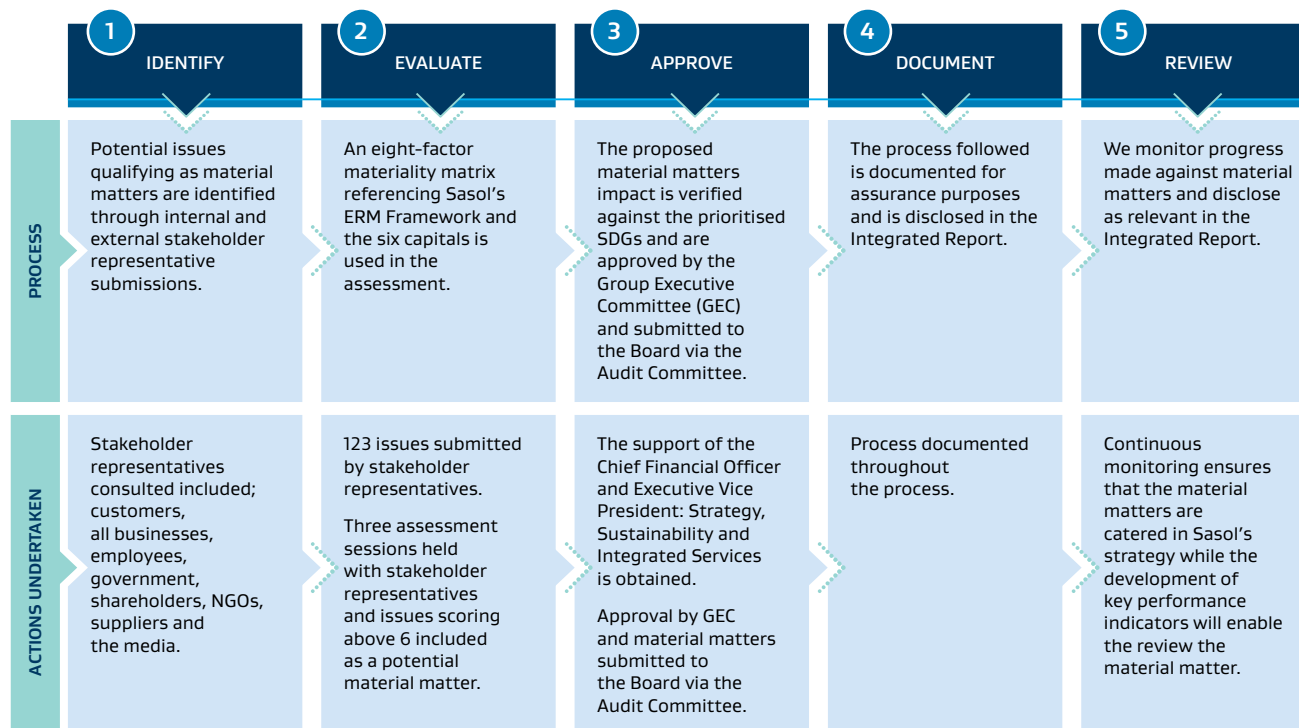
| | 1 IDENTIFY | 2 EVALUATE | 3 APPROVE | 4 DOCUMENT | 5 REVIEW |
|---|---|---|---|---|---|
| PROCESS | Potential issues qualifying as material matters are identified through internal and external stakeholder representative submissions. | An eight-factor materiality matrix referencing Sasol's ERM Framework and the six capitals is used in the assessment. | The proposed material matters impact is verified against the prioritised SDGs and are approved by the Group Executive Committee (GEC) and submitted to the Board via the Audit Committee. | The process followed is documented for assurance purposes and is disclosed in the Integrated Report. | We monitor progress made against material matters and disclose as relevant in the Integrated Report. |
| ACTIONS UNDERTAKEN | Stakeholder representatives consulted included; customers, all businesses, employees, government, shareholders, NGOs, suppliers and the media. | 123 issues submitted by stakeholder representatives.<br><br>Three assessment sessions held with stakeholder representatives and issues scoring above 6 included as a potential material matter. | The support of the Chief Financial Officer and Executive Vice President: Strategy, Sustainability and Integrated Services is obtained.<br><br>Approval by GEC and material matters submitted to the Board via the Audit Committee. | Process documented throughout the process. | Continuous monitoring ensures that the material matters are catered in Sasol's strategy while the development of key performance indicators will enable the review the material matter. |